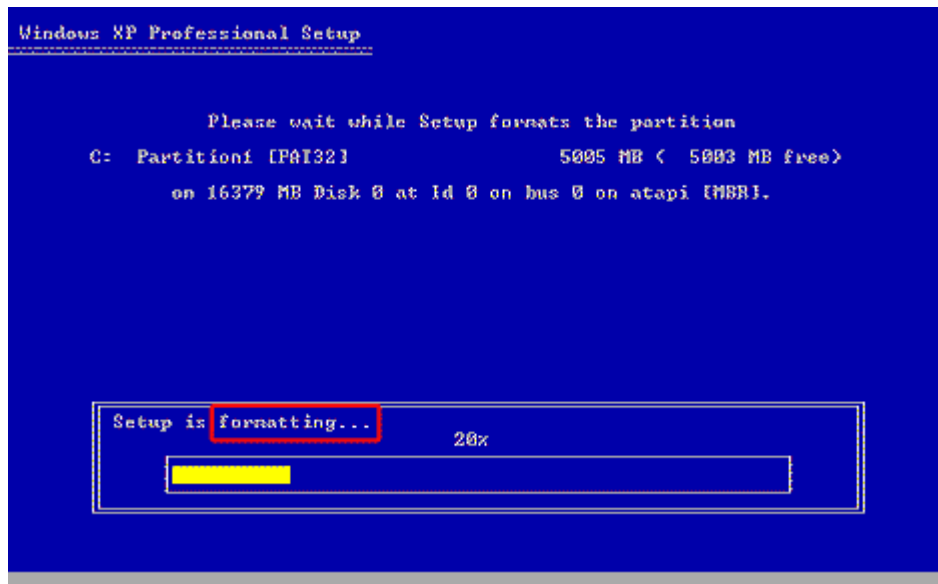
Windows XP Professional Setup

Please wait while Setup formats the partition

C: Partition1 [FAT32] 5005 MB ( 5003 MB free)

on 16379 MB Disk 0 at Id 0 on bus 0 on atapi [MBR].

Setup is formatting...

20%